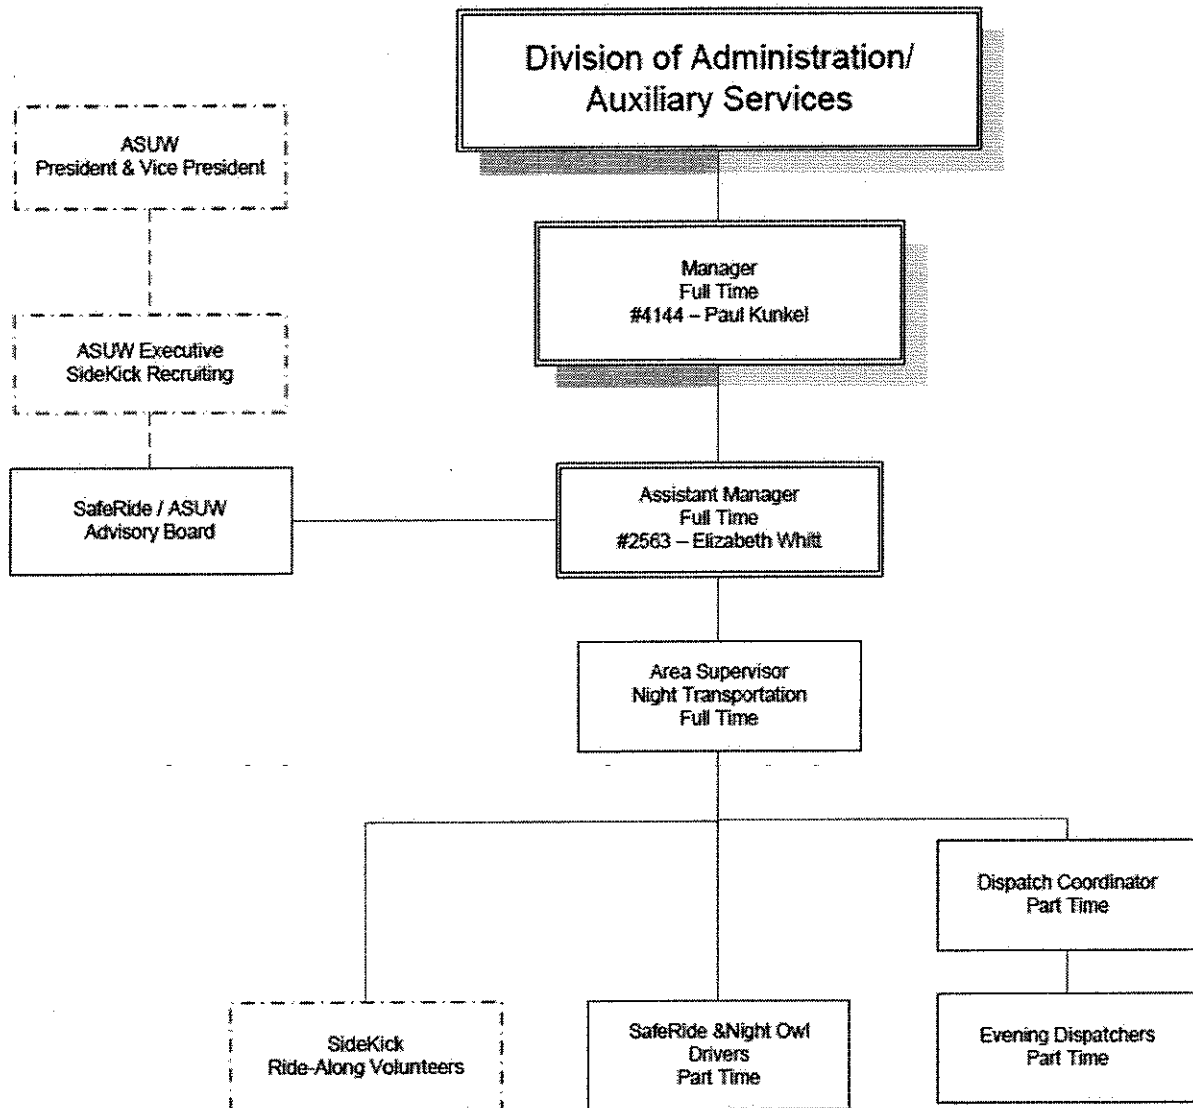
Division of Administration/ Auxiliary Services

ASUW
President & Vice President

Manager
Full Time
#4144 – Paul Kunkel

ASUW Executive
SideKick Recruiting

SafeRide / ASUW
Advisory Board

Assistant Manager
Full Time
#2563 – Elizabeth Whitt

Area Supervisor
Night Transportation
Full Time

Dispatch Coordinator
Part Time

SideKick
Ride-Along Volunteers

SafeRide &Night Owl
Drivers
Part Time

Evening Dispatchers
Part Time